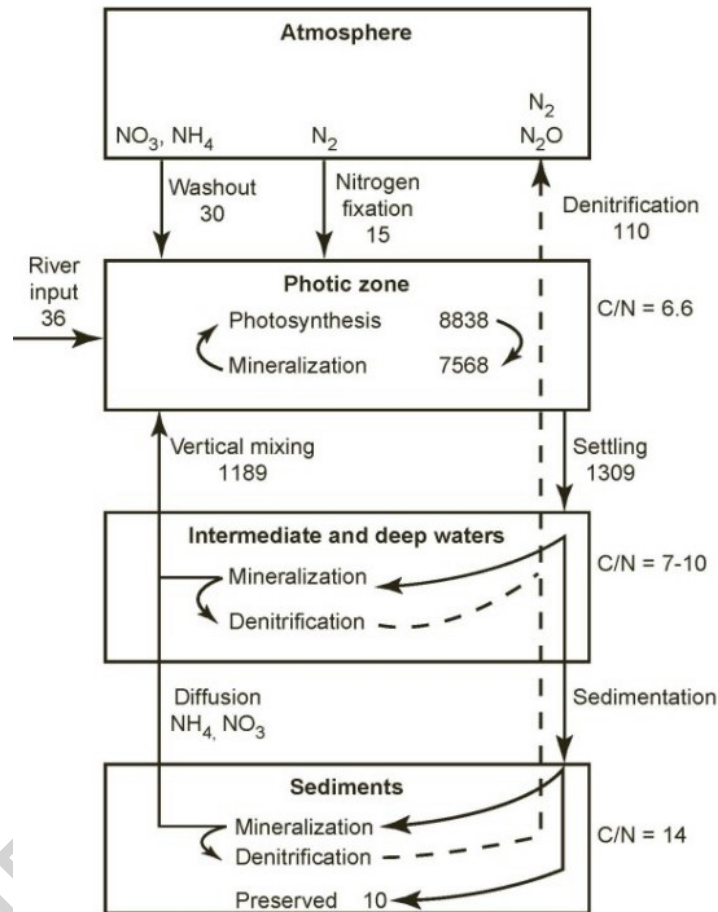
Atmosphere

$NO_3$, $NH_4$

$N_2$

$N_2$
$N_2O$

Washout
30

Nitrogen
fixation
15

Denitrification
110

River
input
36

Photic zone

Photosynthesis 8838

Mineralization 7568

C/N = 6.6

Vertical mixing
1189

Settling
1309

Intermediate and deep waters

Mineralization

Denitrification

C/N = 7-10

Diffusion
$NH_4$, $NO_3$

Sedimentation

Sediments

Mineralization

Denitrification

C/N = 14

Preserved 10